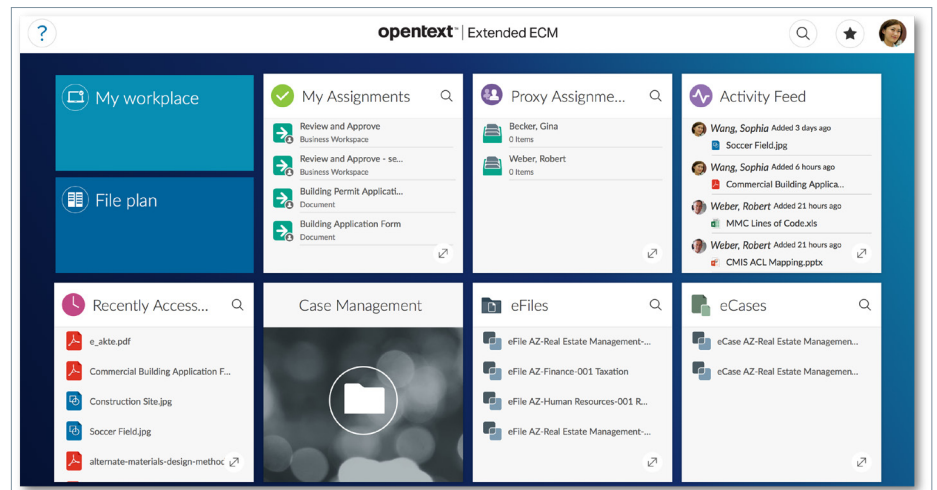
?

opentext™ | Extended ECM

My workplace

File plan

My Assignments

Review and Approve
Business Workspace

Review and Approve - se...
Business Workspace

Building Permit Applicati...
Document

Building Application Form
Document

Proxy Assignme...

Becker, Gina
0 Items

Weber, Robert
0 Items

Activity Feed

Wang, Sophia Added 3 days ago
Soccer Field.jpg

Wang, Sophia Added 6 hours ago
Commercial Building Applica...

Weber, Robert Added 21 hours ago
MMC Lines of Code.xls

Weber, Robert Added 21 hours ago
CMIS ACL Mapping.pptx

Recently Access...

e_akte.pdf

Commercial Building Application F...

Construction Site.jpg

Soccer Field.jpg

alternate-materials-design-methoc

Case Management

eFiles

eFile AZ-Real Estate Management-...

eFile AZ-Finance-001 Taxation

eFile AZ-Human Resources-001 R...

eFile AZ-Real Estate Management-...

eCases

eCase AZ-Real Estate Managemen...

eCase AZ-Real Estate Managemen...